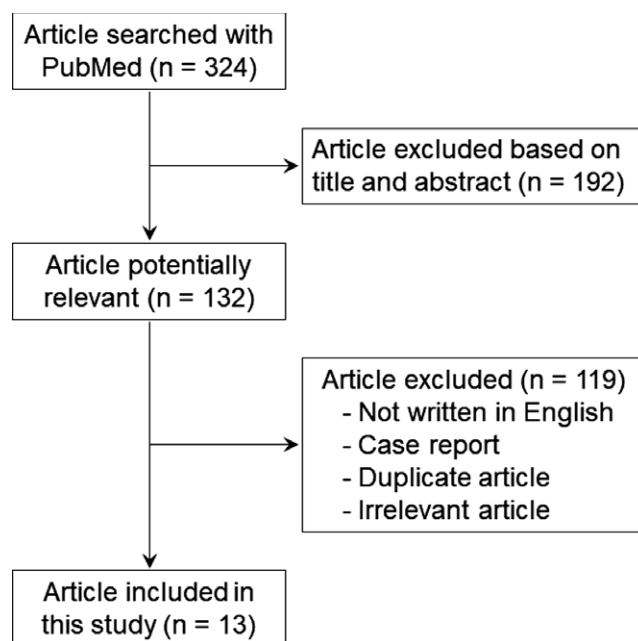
Article searched with PubMed (n = 324)

Article excluded based on title and abstract (n = 192)

Article potentially relevant (n = 132)

Article excluded (n = 119)
- Not written in English
- Case report
- Duplicate article
- Irrelevant article

Article included in this study (n = 13)